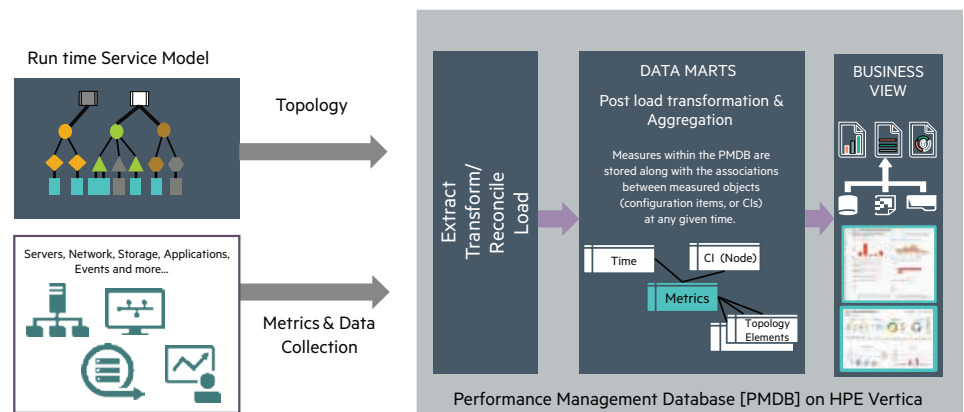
Run time Service Model

Topology

Servers, Network, Storage, Applications, Events and more...

Metrics & Data Collection

Extract Transform/ Reconcile Load

DATA MARTS

Post load transformation & Aggregation

Measures within the PMDB are stored along with the associations between measured objects (configuration items, or CIs) at any given time.

Time

CI (Node)

Metrics

Topology Elements

BUSINESS VIEW

Performance Management Database [PMDB] on HPE Vertica